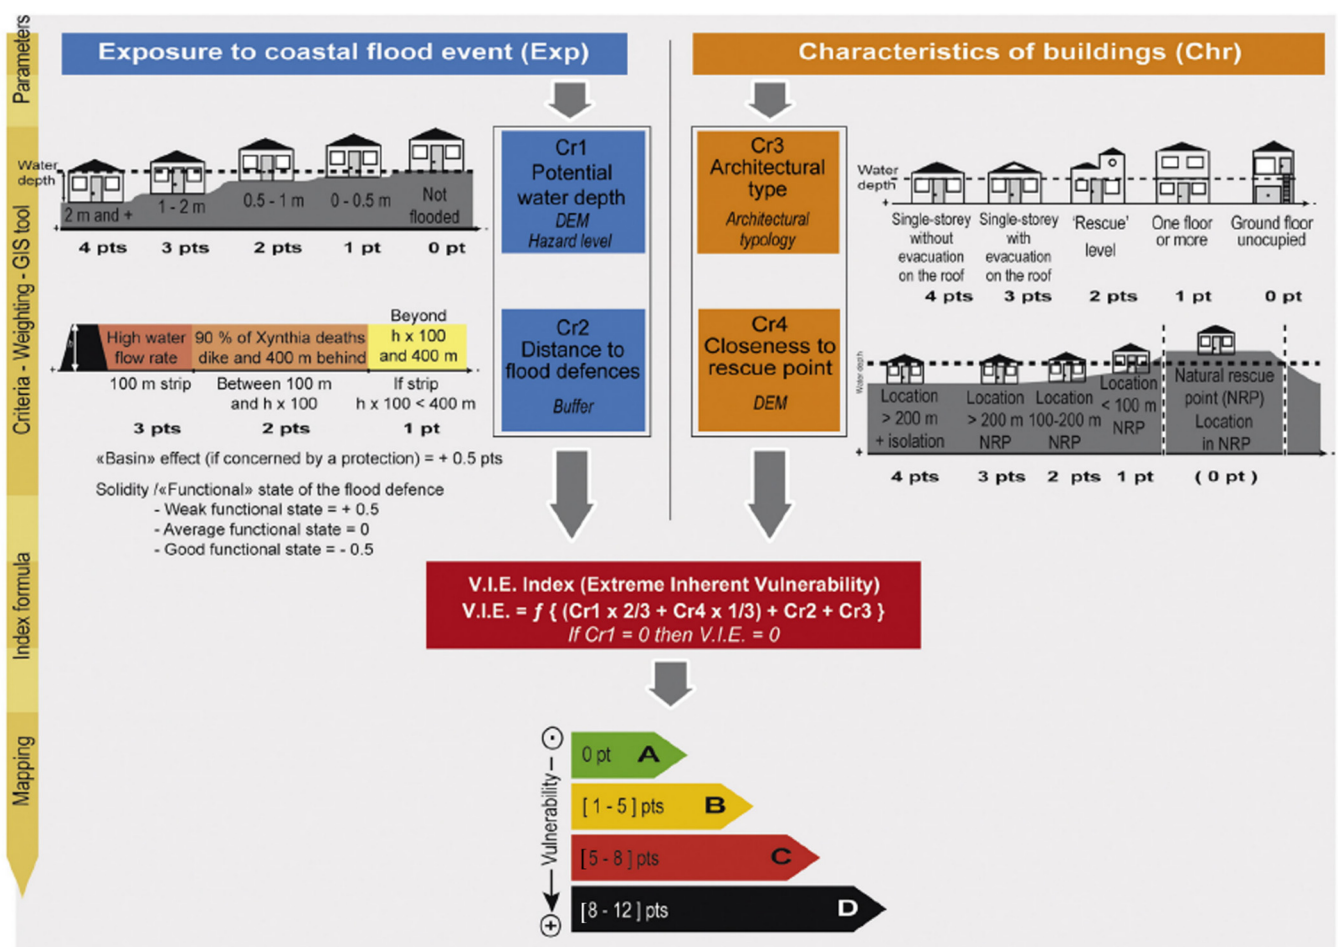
Parameters

Exposure to coastal flood event (Exp)

Characteristics of buildings (Chr)

Criteria - Weighting - GIS tool

Water depth

2 m and +
1 - 2 m
0.5 - 1 m
0 - 0.5 m
Not flooded

4 pts
3 pts
2 pts
1 pt
0 pt

Cr1
Potential water depth
DEM
Hazard level

Cr3
Architectural type
Architectural typology

Water depth

Single-storey without evacuation on the roof
Single-storey with evacuation on the roof
'Rescue' level
One floor or more
Ground floor unocupied

4 pts
3 pts
2 pts
1 pt
0 pt

High water flow rate
90 % of Xynthia deaths dike and 400 m behind
Beyond h x 100 and 400 m

100 m strip
Between 100 m and h x 100
If strip h x 100 < 400 m

3 pts
2 pts
1 pt

Cr2
Distance to flood defences
Buffer

Cr4
Closeness to rescue point
DEM

Water depth

Location > 200 m + isolation
Location > 200 m NRP
Location 100-200 m NRP
Location < 100 m NRP
Natural rescue point (NRP) Location in NRP

4 pts
3 pts
2 pts
1 pt
( 0 pt )

«Basin» effect (if concerned by a protection) = + 0.5 pts

Solidity /«Functional» state of the flood defence
- Weak functional state = + 0.5
- Average functional state = 0
- Good functional state = - 0.5

Index formula

V.I.E. Index (Extreme Inherent Vulnerability)
V.I.E. = ƒ { (Cr1 x 2/3 + Cr4 x 1/3) + Cr2 + Cr3 }
If Cr1 = 0 then V.I.E. = 0

Mapping

Vulnerability
−
+

0 pt A
[ 1 - 5 ] pts B
[ 5 - 8 ] pts C
[ 8 - 12 ] pts D